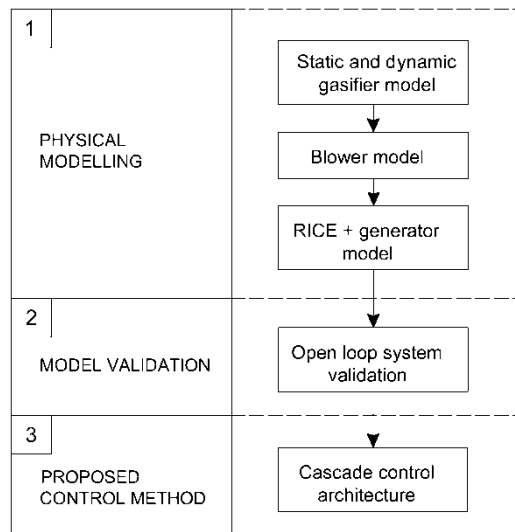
1

PHYSICAL MODELLING

Static and dynamic gasifier model

Blower model

RICE + generator model

2

MODEL VALIDATION

Open loop system validation

3

PROPOSED CONTROL METHOD

Cascade control architecture